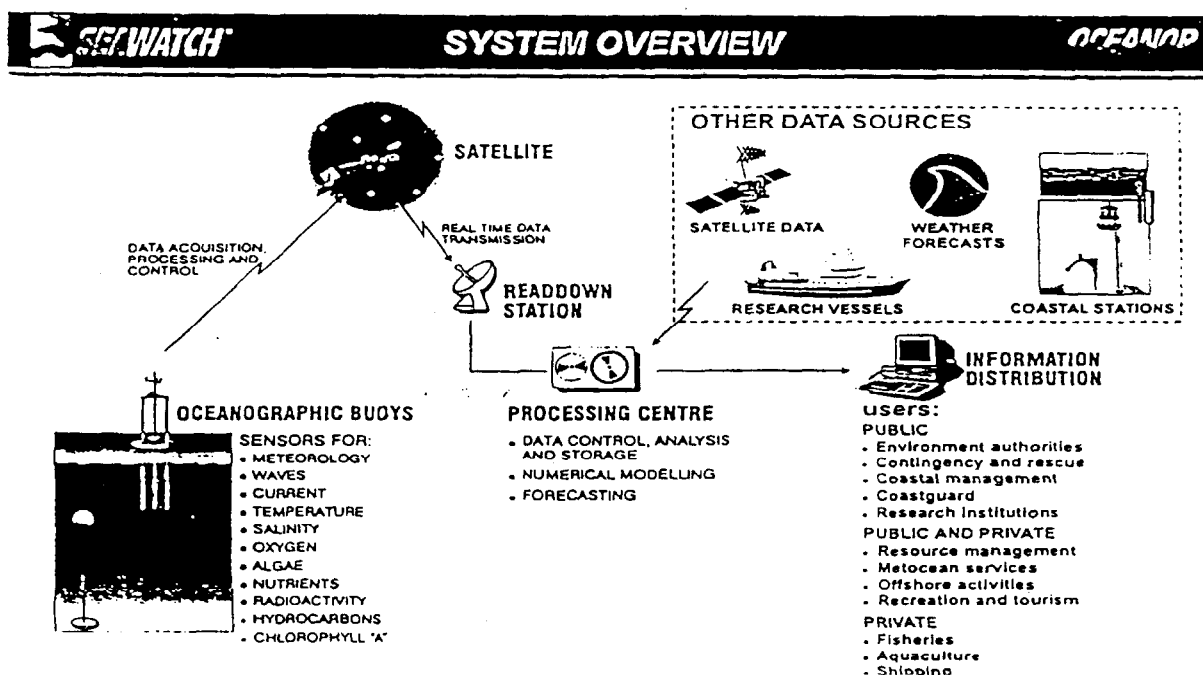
SEAWATCH

SYSTEM OVERVIEW

OCEANOR

SATELLITE

OTHER DATA SOURCES

SATELLITE DATA

WEATHER FORECASTS

RESEARCH VESSELS

COASTAL STATIONS

DATA ACQUISITION, PROCESSING AND CONTROL

REAL TIME DATA TRANSMISSION

READDOWN STATION

OCEANOGRAPHIC BUOYS

SENSORS FOR:
• METEOROLOGY
• WAVES
• CURRENT
• TEMPERATURE
• SALINITY
• OXYGEN
• ALGAE
• NUTRIENTS
• RADIOACTIVITY
• HYDROCARBONS
• CHLOROPHYLL "A"

PROCESSING CENTRE

• DATA CONTROL, ANALYSIS AND STORAGE
• NUMERICAL MODELLING
• FORECASTING

INFORMATION DISTRIBUTION

users:

PUBLIC
• Environment authorities
• Contingency and rescue
• Coastal management
• Coastguard
• Research institutions

PUBLIC AND PRIVATE
• Resource management
• Metocean services
• Offshore activities
• Recreation and tourism

PRIVATE
• Fisheries
• Aquaculture
• Shipping